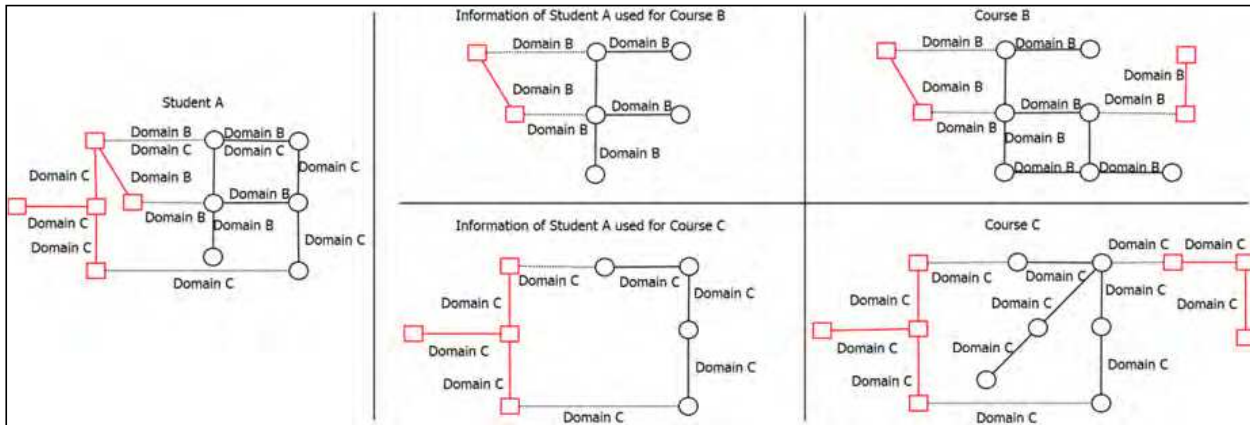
Student A

Domain B
Domain B
Domain C
Domain C
Domain C
Domain B
Domain C
Domain B
Domain C
Domain B
Domain B
Domain C
Domain C
Domain C

Information of Student A used for Course B

Domain B
Domain B
Domain B
Domain B
Domain B
Domain B

Course B

Domain B
Domain B
Domain B
Domain B
Domain B
Domain B
Domain B
Domain B
Domain B
Domain B
Domain B

Information of Student A used for Course C

Domain C
Domain C
Domain C
Domain C
Domain C
Domain C
Domain C
Domain C

Course C

Domain C
Domain C
Domain C
Domain C
Domain C
Domain C
Domain C
Domain C
Domain C
Domain C
Domain C
Domain C
Domain C